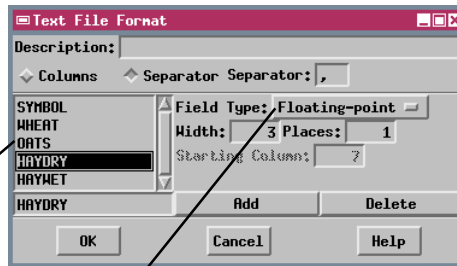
Text File Format

Description:

Columns Separator Separator: ,

SYMBOL
WHEAT
OATS
HAYDRY
HAYWET

Field Type: Floating-point

Width: 3 Places: 1

Starting Column: 7

HAYDRY

Add

Delete

OK

Cancel

Help